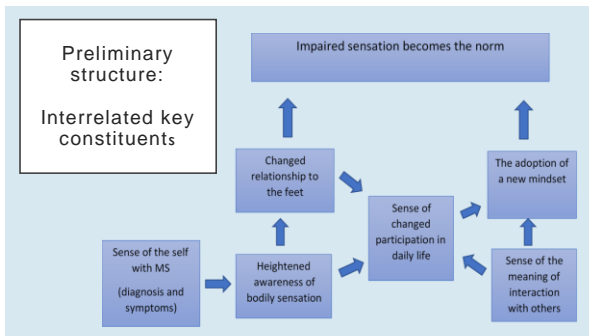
Preliminary structure:

Interrelated key constituents

Impaired sensation becomes the norm

Changed relationship to the feet

The adoption of a new mindset

Sense of changed participation in daily life

Sense of the self with MS

(diagnosis and symptoms)

Heightened awareness of bodily sensation

Sense of the meaning of interaction with others